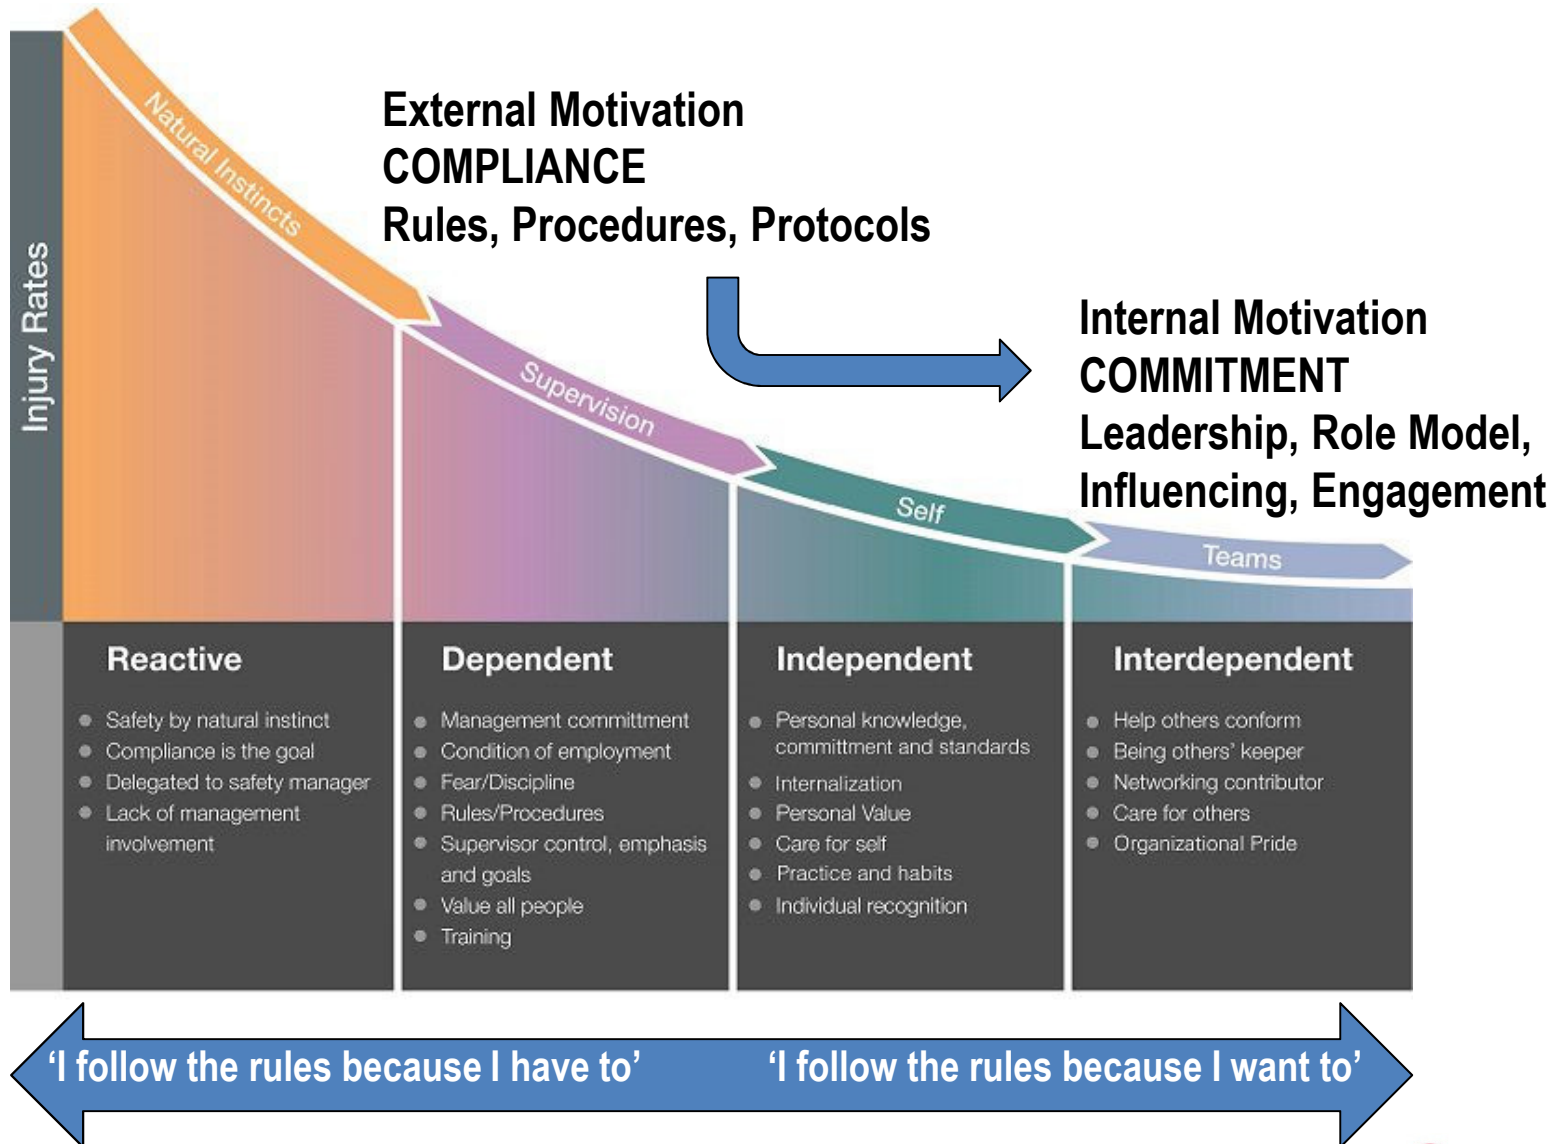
Injury Rates

Natural Instincts

External Motivation
COMPLIANCE
Rules, Procedures, Protocols

Supervision

Internal Motivation
COMMITMENT
Leadership, Role Model, Influencing, Engagement

Self

Teams

Reactive
- Safety by natural instinct
- Compliance is the goal
- Delegated to safety manager
- Lack of management involvement

Dependent
- Management committment
- Condition of employment
- Fear/Discipline
- Rules/Procedures
- Supervisor control, emphasis and goals
- Value all people
- Training

Independent
- Personal knowledge, committment and standards
- Internalization
- Personal Value
- Care for self
- Practice and habits
- Individual recognition

Interdependent
- Help others conform
- Being others' keeper
- Networking contributor
- Care for others
- Organizational Pride

'I follow the rules because I have to'
'I follow the rules because I want to'